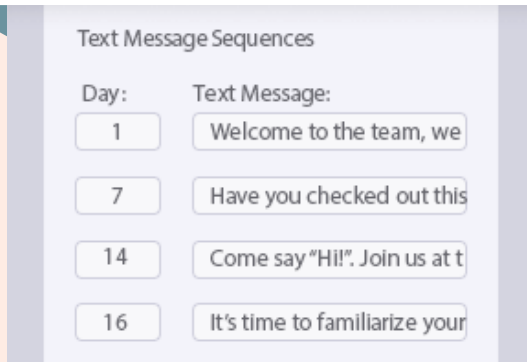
Text Message Sequences

Day:
Text Message:

| Day | Text Message |
|---|---|
| 1 | Welcome to the team, we |
| 7 | Have you checked out this |
| 14 | Come say "Hi!". Join us at t |
| 16 | It's time to familiarize your |